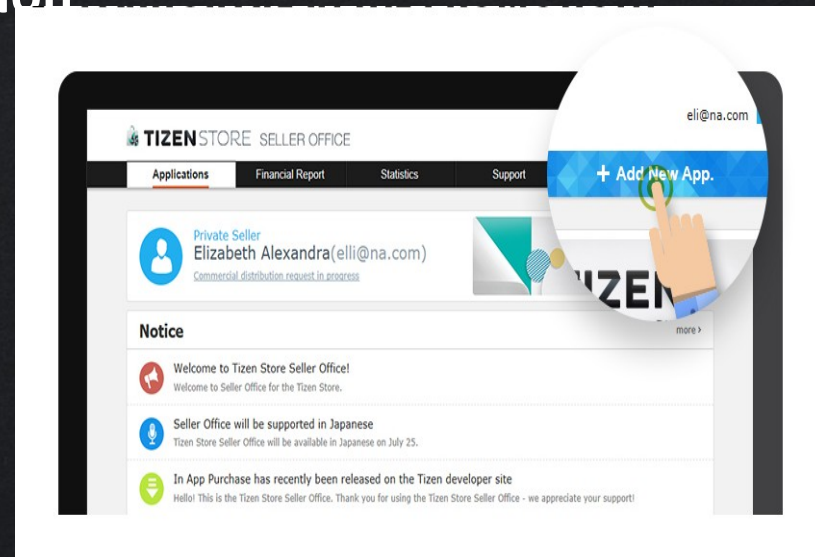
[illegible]

TIZEN STORE SELLER OFFICE

eli@na.com

Applications | Financial Report | Statistics | Support

+ Add New App.

Private Seller
Elizabeth Alexandra(elli@na.com)
Commercial distribution request in progress

TIZEN

Notice

more ›

Welcome to Tizen Store Seller Office!
Welcome to Seller Office for the Tizen Store.

Seller Office will be supported in Japanese
Tizen Store Seller Office will be available in Japanese on July 25.

In App Purchase has recently been released on the Tizen developer site
Hello! This is the Tizen Store Seller Office. Thank you for using the Tizen Store Seller Office - we appreciate your support!